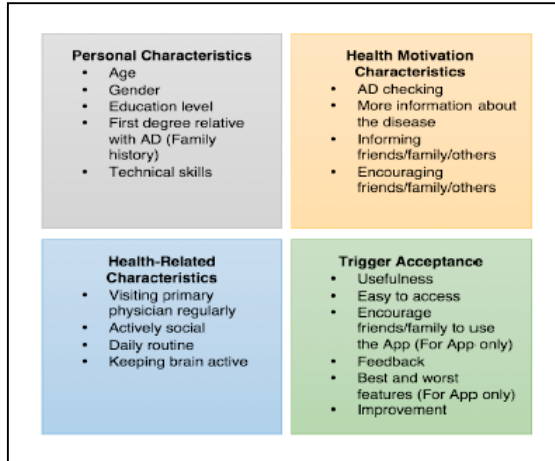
Personal Characteristics
- Age
- Gender
- Education level
- First degree relative with AD (Family history)
- Technical skills

Health Motivation Characteristics
- AD checking
- More information about the disease
- Informing friends/family/others
- Encouraging friends/family/others

Health-Related Characteristics
- Visiting primary physician regularly
- Actively social
- Daily routine
- Keeping brain active

Trigger Acceptance
- Usefulness
- Easy to access
- Encourage friends/family to use the App (For App only)
- Feedback
- Best and worst features (For App only)
- Improvement